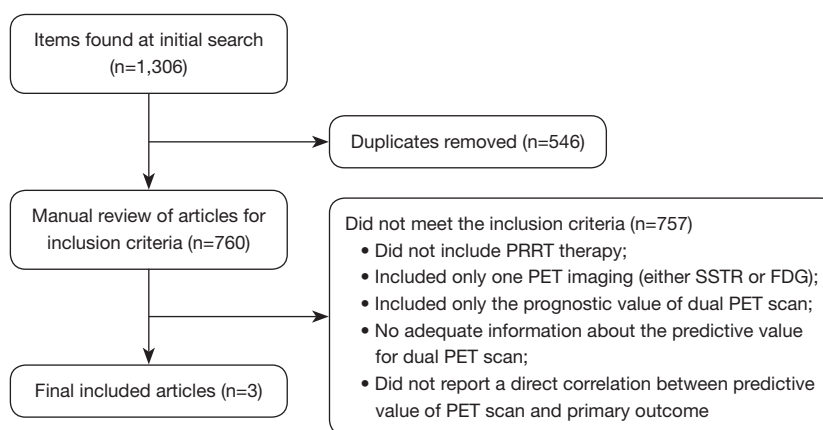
Items found at initial search (n=1,306)

Duplicates removed (n=546)

Manual review of articles for inclusion criteria (n=760)

Did not meet the inclusion criteria (n=757)
• Did not include PRRT therapy;
• Included only one PET imaging (either SSTR or FDG);
• Included only the prognostic value of dual PET scan;
• No adequate information about the predictive value for dual PET scan;
• Did not report a direct correlation between predictive value of PET scan and primary outcome

Final included articles (n=3)